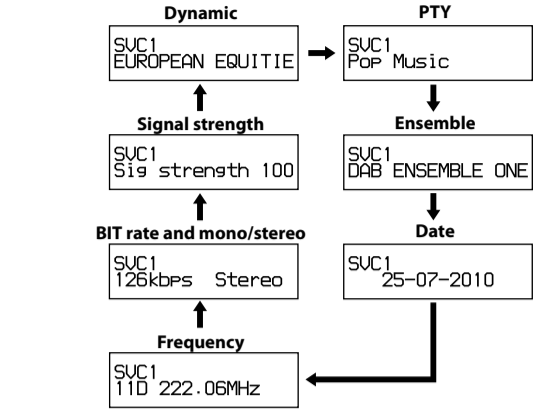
Dynamic

SVC1
EUROPEAN EQUITIE

PTY

SVC1
Pop Music

Ensemble

SVC1
DAB ENSEMBLE ONE

Date

SVC1
25-07-2010

Frequency

SVC1
11D 222.06MHz

BIT rate and mono/stereo

SVC1
126kbps Stereo

Signal strength

SVC1
Sig strength 100